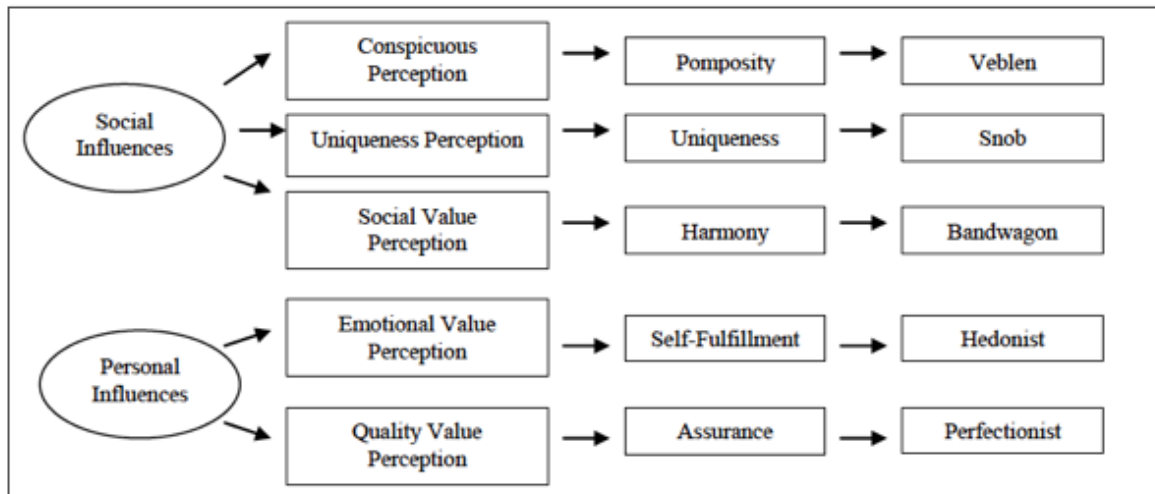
Social Influences

Conspicuous Perception

Pomposity

Veblen

Uniqueness Perception

Uniqueness

Snob

Social Value Perception

Harmony

Bandwagon

Personal Influences

Emotional Value Perception

Self-Fulfillment

Hedonist

Quality Value Perception

Assurance

Perfectionist